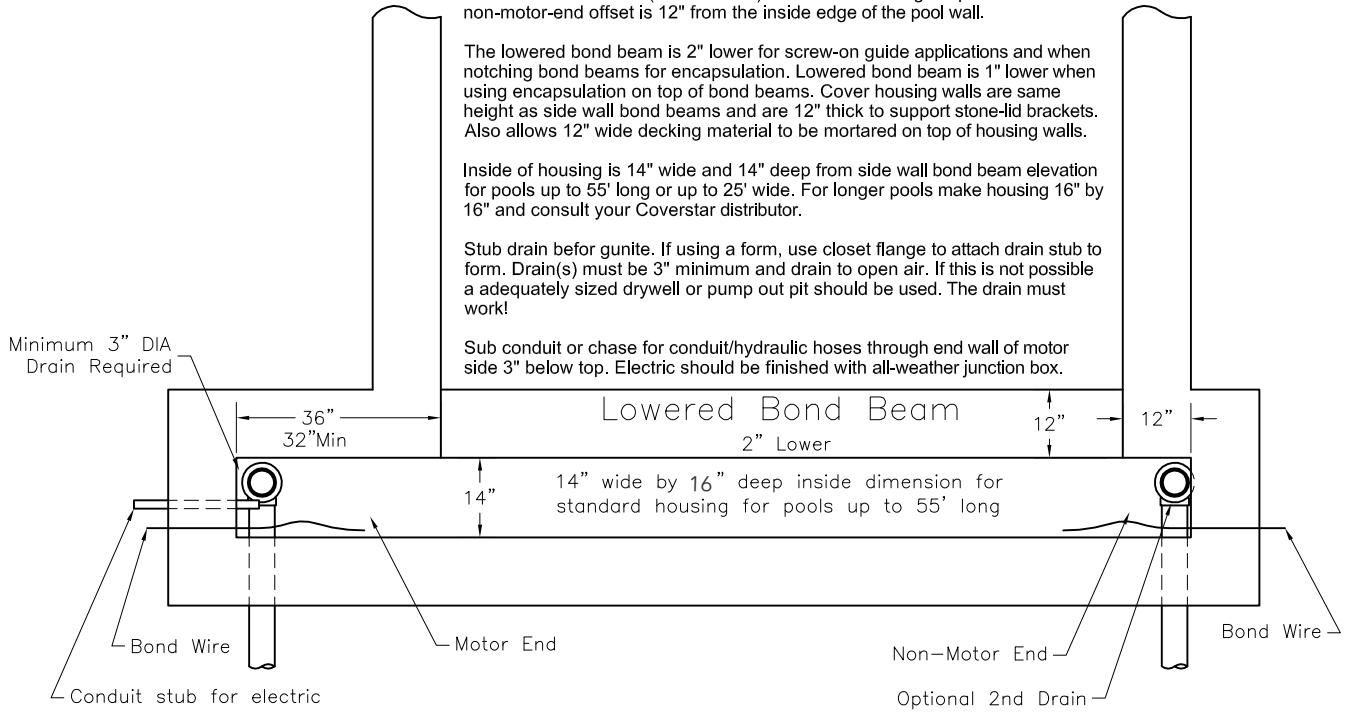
non-motor-end offset is 12" from the inside edge of the pool wall.

The lowered bond beam is 2" lower for screw-on guide applications and when notching bond beams for encapsulation. Lowered bond beam is 1" lower when using encapsulation on top of bond beams. Cover housing walls are same height as side wall bond beams and are 12" thick to support stone-lid brackets. Also allows 12" wide decking material to be mortared on top of housing walls.

Inside of housing is 14" wide and 14" deep from side wall bond beam elevation for pools up to 55' long or up to 25' wide. For longer pools make housing 16" by 16" and consult your Coverstar distributor.

Stub drain befor gunite. If using a form, use closet flange to attach drain stub to form. Drain(s) must be 3" minimum and drain to open air. If this is not possible a adequately sized drywell or pump out pit should be used. The drain must work!

Sub conduit or chase for conduit/hydraulic hoses through end wall of motor side 3" below top. Electric should be finished with all-weather junction box.

Minimum 3" DIA Drain Required

36"
32"Min

Lowered Bond Beam
2" Lower

12"

12"

14"

14" wide by 16" deep inside dimension for standard housing for pools up to 55' long

Bond Wire

Motor End

Non-Motor End

Bond Wire

Conduit stub for electric

Optional 2nd Drain